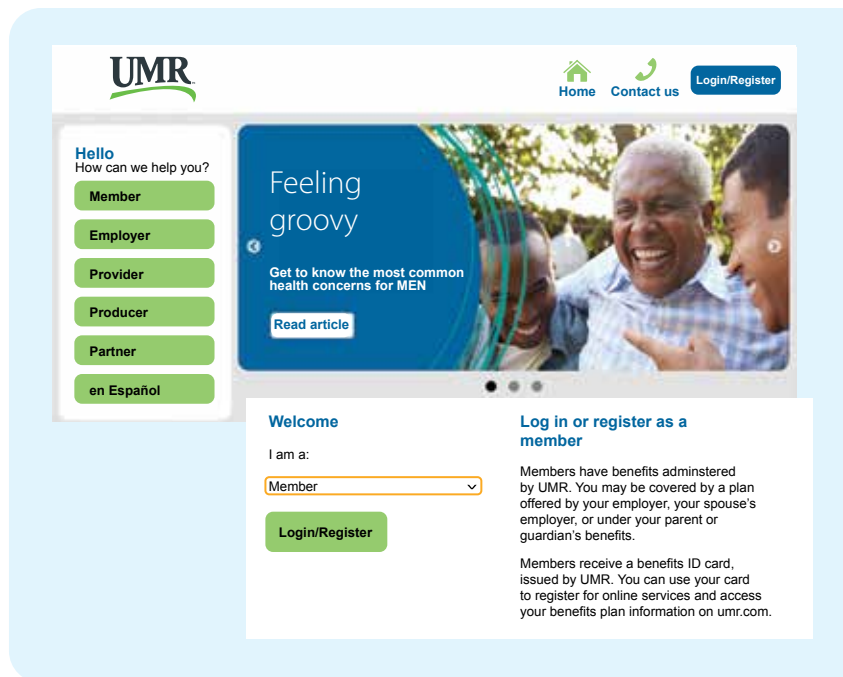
UMR.

Home Contact us Login/Register

Hello
How can we help you?

Member

Employer

Provider

Producer

Partner

en Español

Feeling groovy

Get to know the most common health concerns for MEN

Read article

Welcome

I am a:

Member

Login/Register

Log in or register as a member

Members have benefits adminstered by UMR. You may be covered by a plan offered by your employer, your spouse's employer, or under your parent or guardian's benefits.

Members receive a benefits ID card, issued by UMR. You can use your card to register for online services and access your benefits plan information on umr.com.